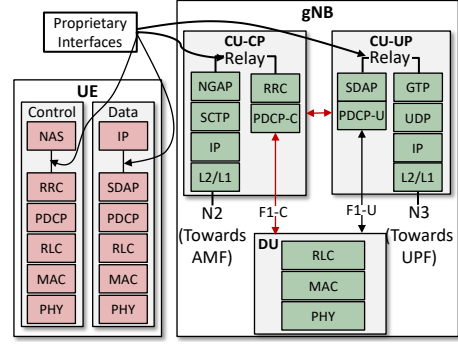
Proprietary Interfaces

gNB

CU-CP
Relay
NGAP
SCTP
IP
L2/L1
RRC
PDCP-C

CU-UP
Relay
SDAP
PDCP-U
GTP
UDP
IP
L2/L1

N2 (Towards AMF)
F1-C
F1-U
N3 (Towards UPF)

DU
RLC
MAC
PHY

UE
Control
NAS
RRC
PDCP
RLC
MAC
PHY

Data
IP
SDAP
PDCP
RLC
MAC
PHY